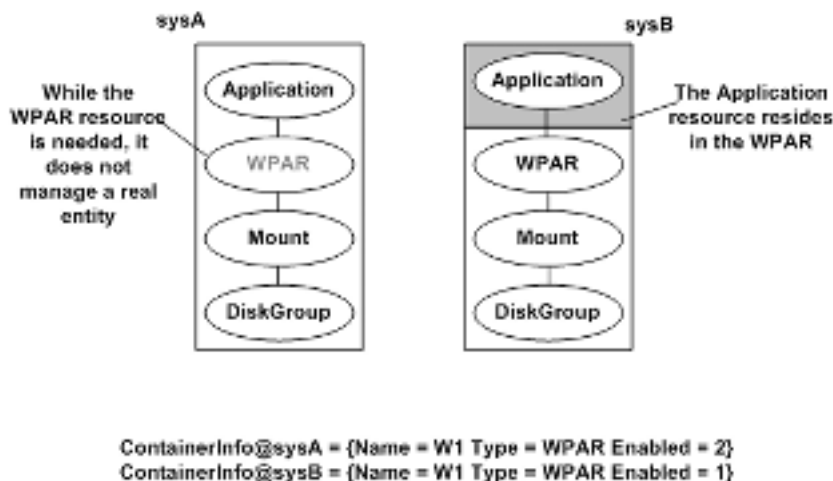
sysA

While the WPAR resource is needed, it does not manage a real entity

Application

WPAR

Mount

DiskGroup

sysB

Application

The Application resource resides in the WPAR

WPAR

Mount

DiskGroup

ContainerInfo@sysA = {Name = W1 Type = WPAR Enabled = 2}
ContainerInfo@sysB = {Name = W1 Type = WPAR Enabled = 1}